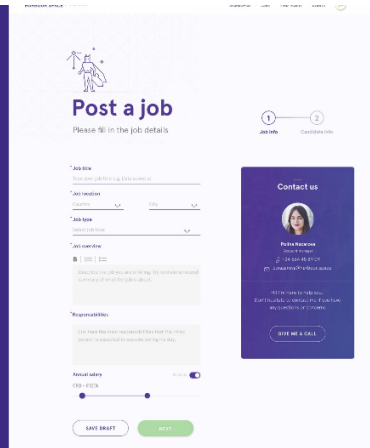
Post a job
Please fill in the job details

1
Job info
2
Candidate info

* Job title
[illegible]

* Job location
Country
City

* Job type
Select job type

* Job overview
B
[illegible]

* Responsibilities
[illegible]

Annual salary
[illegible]

SAVE DRAFT
NEXT

Contact us
Polina Nazarova
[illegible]
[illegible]
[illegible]
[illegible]
GIVE ME A CALL